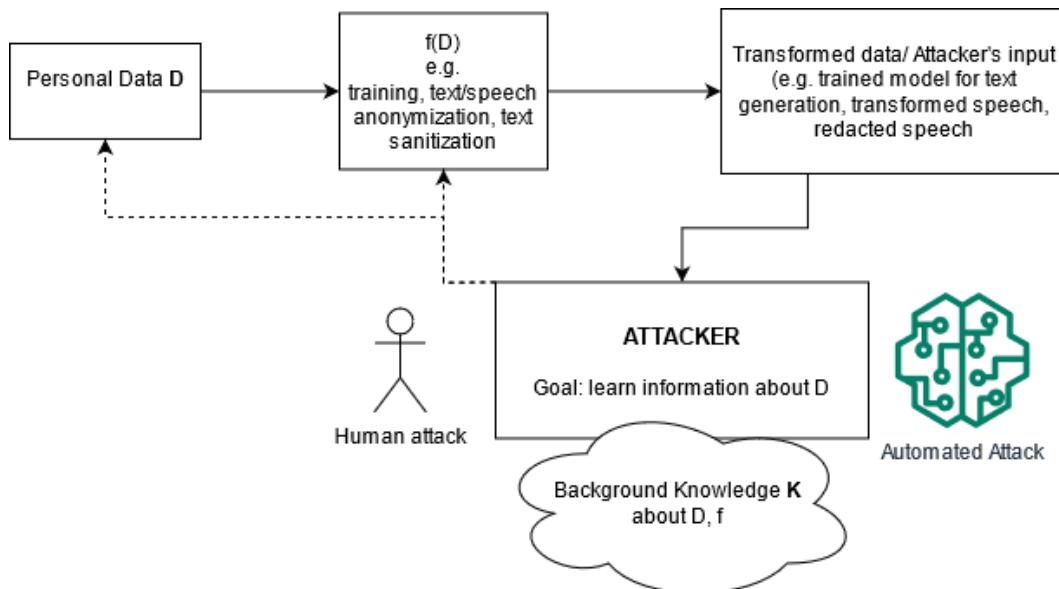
Personal Data **D**

f(D)
e.g.
training, text/speech anonymization, text sanitization

Transformed data/ Attacker's input (e.g. trained model for text generation, transformed speech, redacted speech

**ATTACKER**

Goal: learn information about D

Human attack

Automated Attack

Background Knowledge **K** about D, f